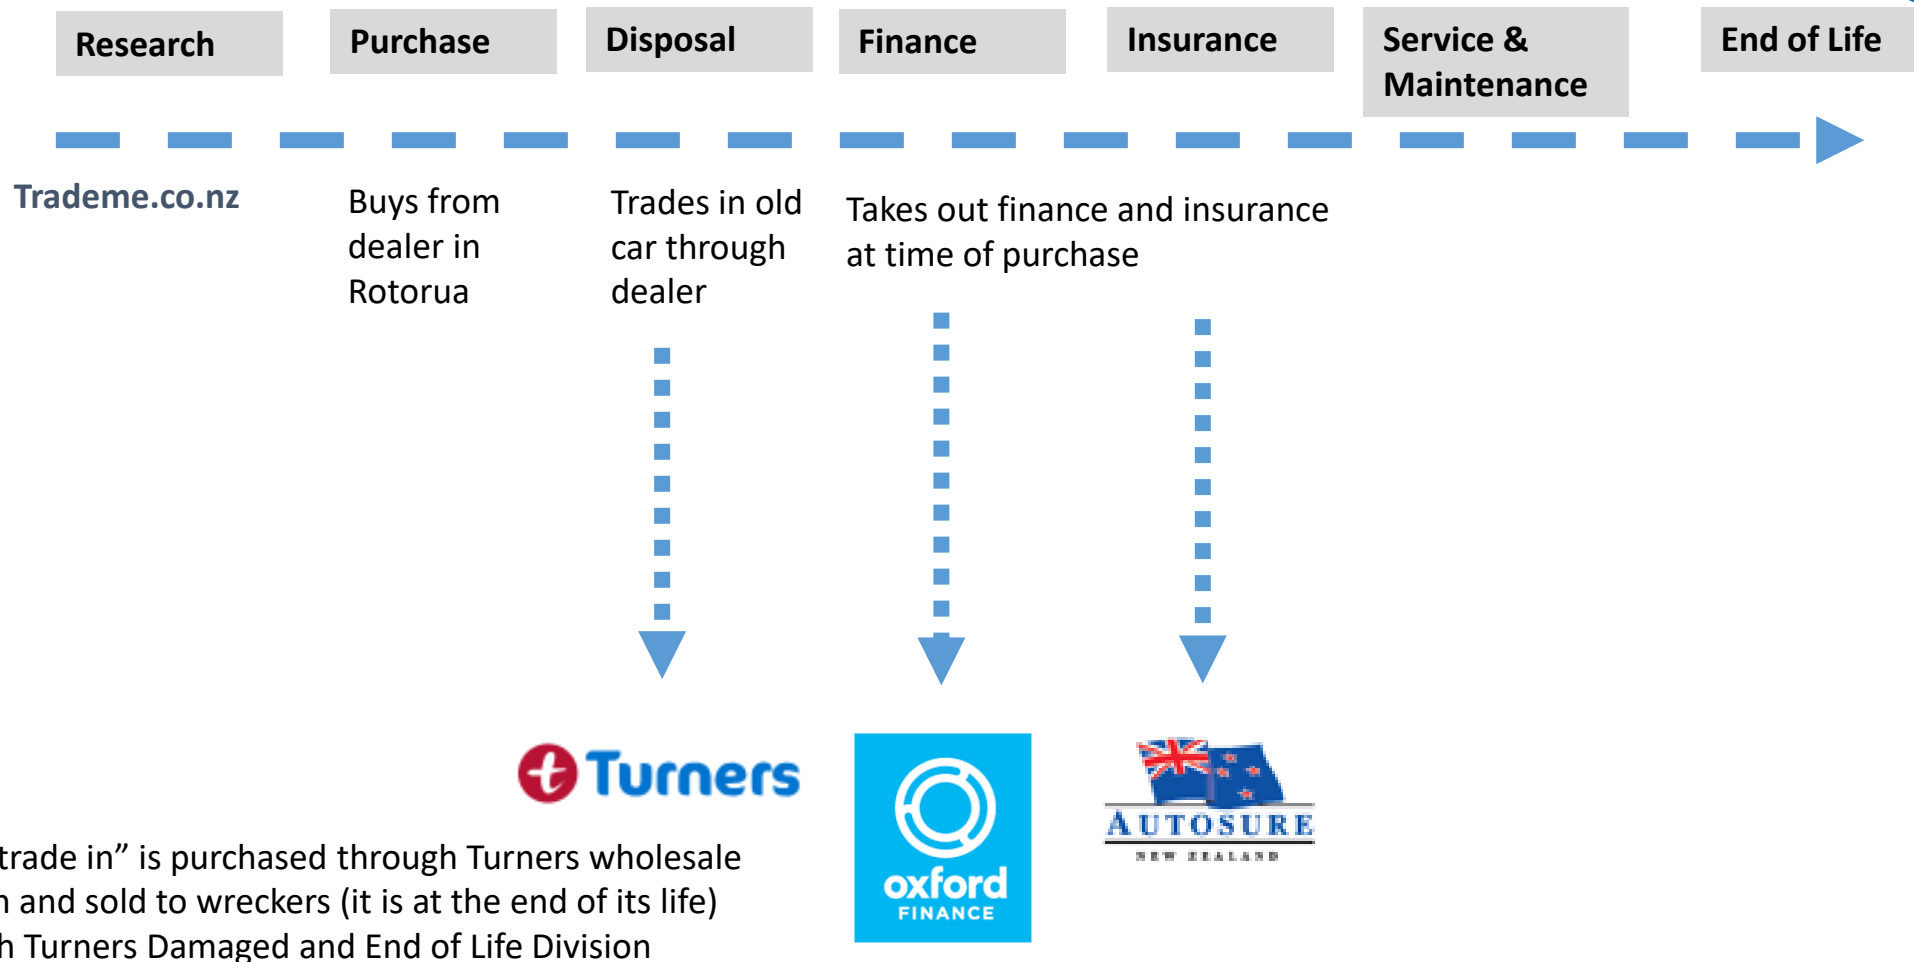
Research

Purchase

Disposal

Finance

Insurance

Service & Maintenance

End of Life

Trademe.co.nz

Buys from dealer in Rotorua

Trades in old car through dealer

Takes out finance and insurance at time of purchase

Turners

oxford FINANCE

AUTOSURE NEW ZEALAND

trade in” is purchased through Turners wholesale
n and sold to wreckers (it is at the end of its life)
h Turners Damaged and End of Life Division